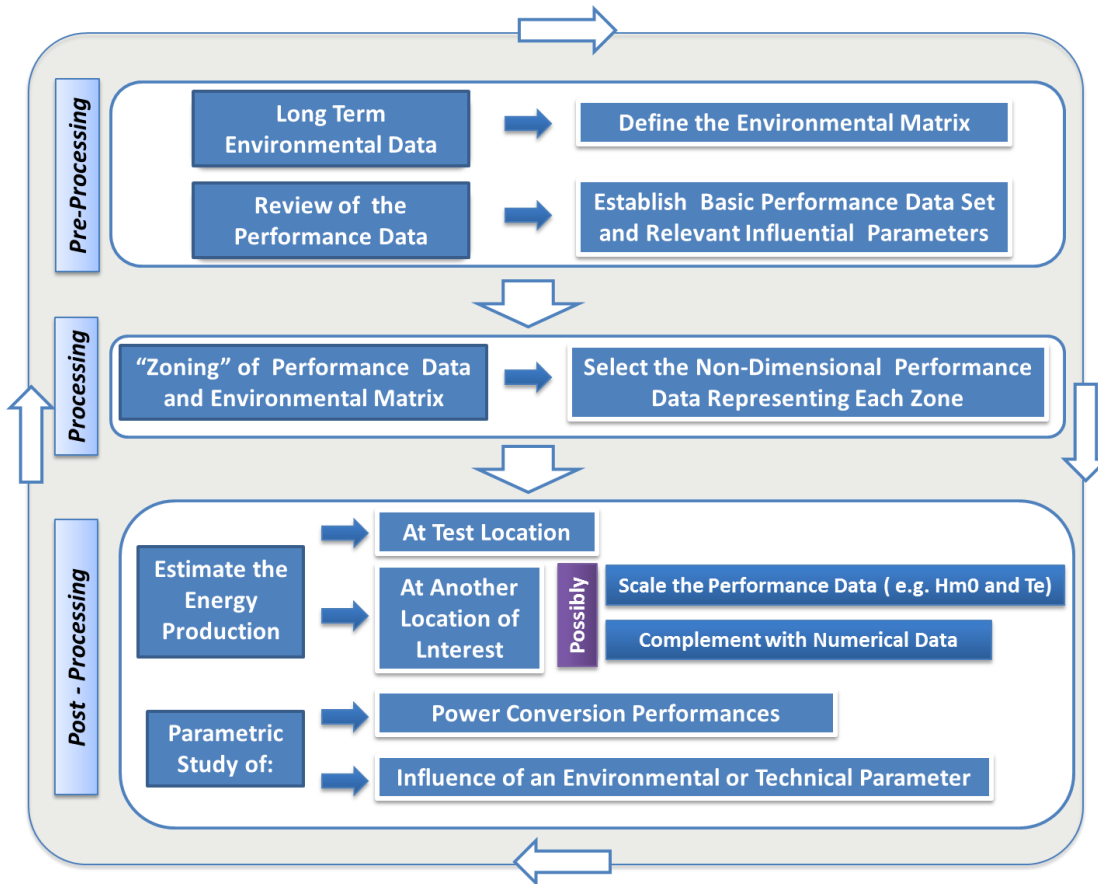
Pre-Processing

Long Term Environmental Data

Define the Environmental Matrix

Review of the Performance Data

Establish Basic Performance Data Set and Relevant Influential Parameters

Processing

"Zoning" of Performance Data and Environmental Matrix

Select the Non-Dimensional Performance Data Representing Each Zone

Post - Processing

Estimate the Energy Production

At Test Location

At Another Location of Lnterest

Possibly

Scale the Performance Data ( e.g. Hm0 and Te)

Complement with Numerical Data

Parametric Study of:

Power Conversion Performances

Influence of an Environmental or Technical Parameter